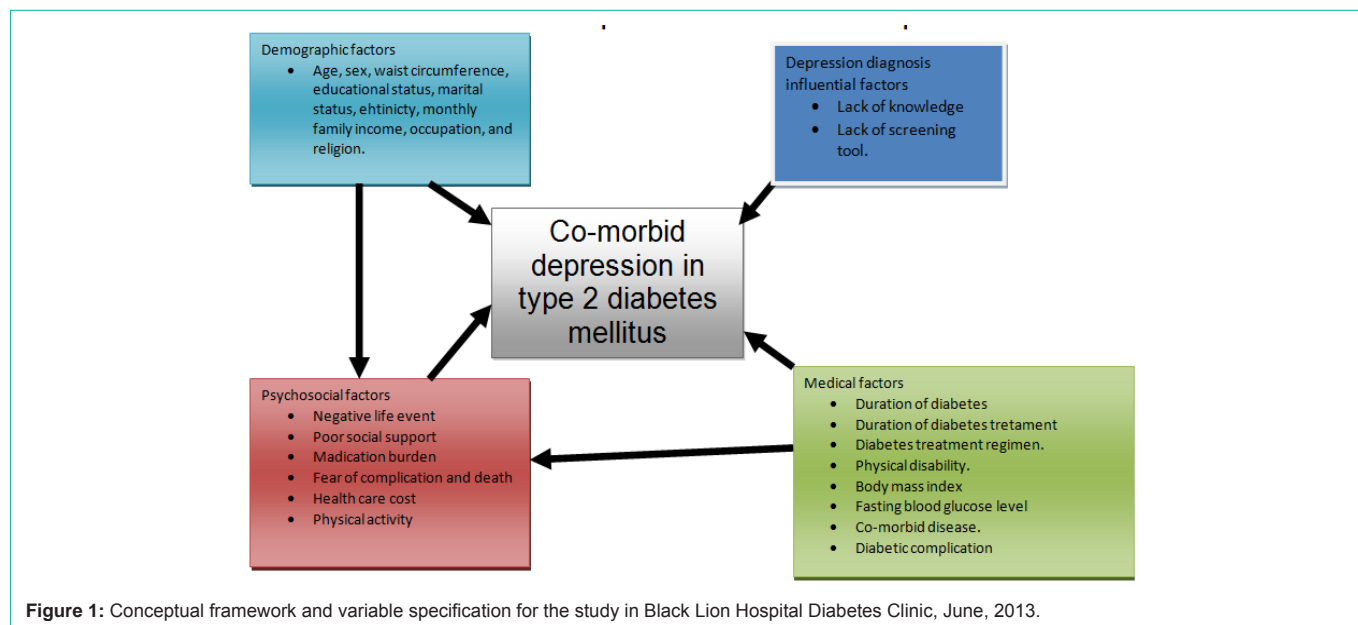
Demographic factors

- Age, sex, waist circumference, educational status, marital status, ehtinicty, monthly family income, occupation, and religion.

Depression diagnosis influential factors

- Lack of knowledge
- Lack of screening tool.

Co-morbid depression in type 2 diabetes mellitus

Psychosocial factors

- Negative life event
- Poor social support
- Madication burden
- Fear of complication and death
- Health care cost
- Physical activity

Medical factors

- Duration of diabetes
- Duration of diabetes tretament
- Diabetes treatment regimen.
- Physical disability.
- Body mass index
- Fasting blood glucose level
- Co-morbid disease.
- Diabetic complication

**Figure 1:** Conceptual framework and variable specification for the study in Black Lion Hospital Diabetes Clinic, June, 2013.